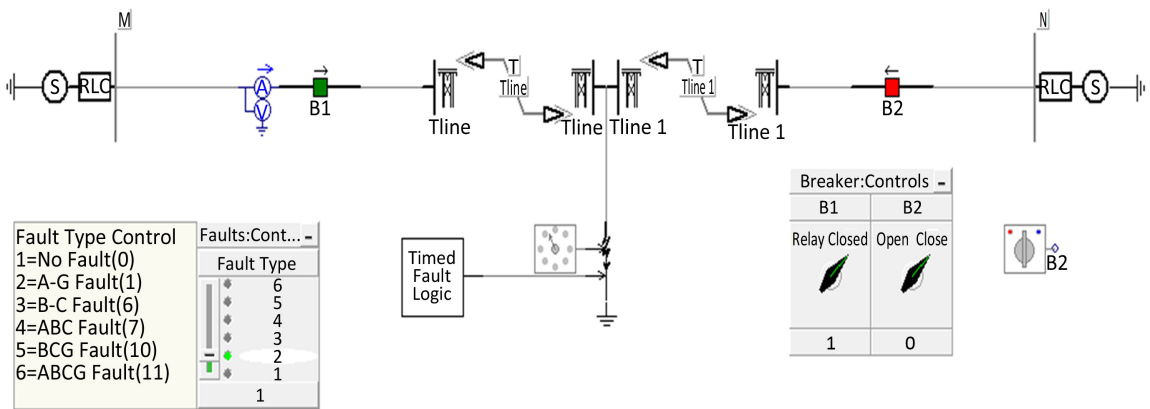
M

N

S RLC

A V

B1

T
Tline

Tline

Tline

T
Tline 1

Tline 1

Tline 1

B2

RLC S

Breaker:Controls

| B1 | B2 |
|---|---|
| Relay Closed | Open Close |
| 1 | 0 |

B2

Fault Type Control
1=No Fault(0)
2=A-G Fault(1)
3=B-C Fault(6)
4=ABC Fault(7)
5=BCG Fault(10)
6=ABCG Fault(11)

Faults:Cont...

Fault Type
6
5
4
3
2
1

1

Timed Fault Logic